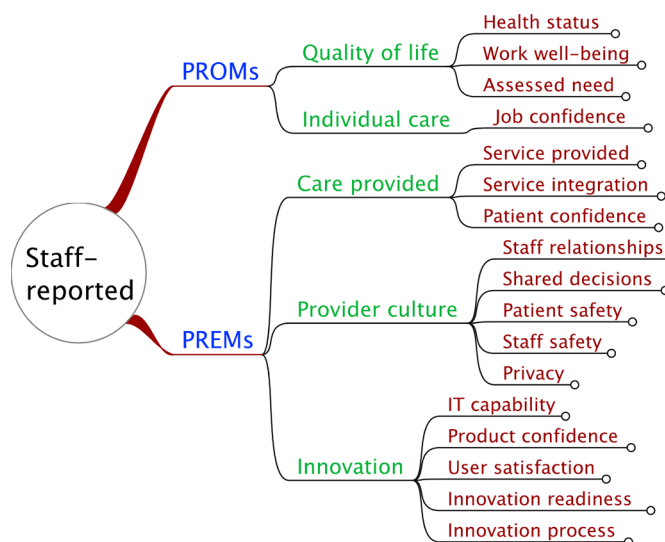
Staff-reported

PROMs

Quality of life

Health status

Work well-being

Assessed need

Individual care

Job confidence

PREMs

Care provided

Service provided

Service integration

Patient confidence

Provider culture

Staff relationships

Shared decisions

Patient safety

Staff safety

Privacy

Innovation

IT capability

Product confidence

User satisfaction

Innovation readiness

Innovation process